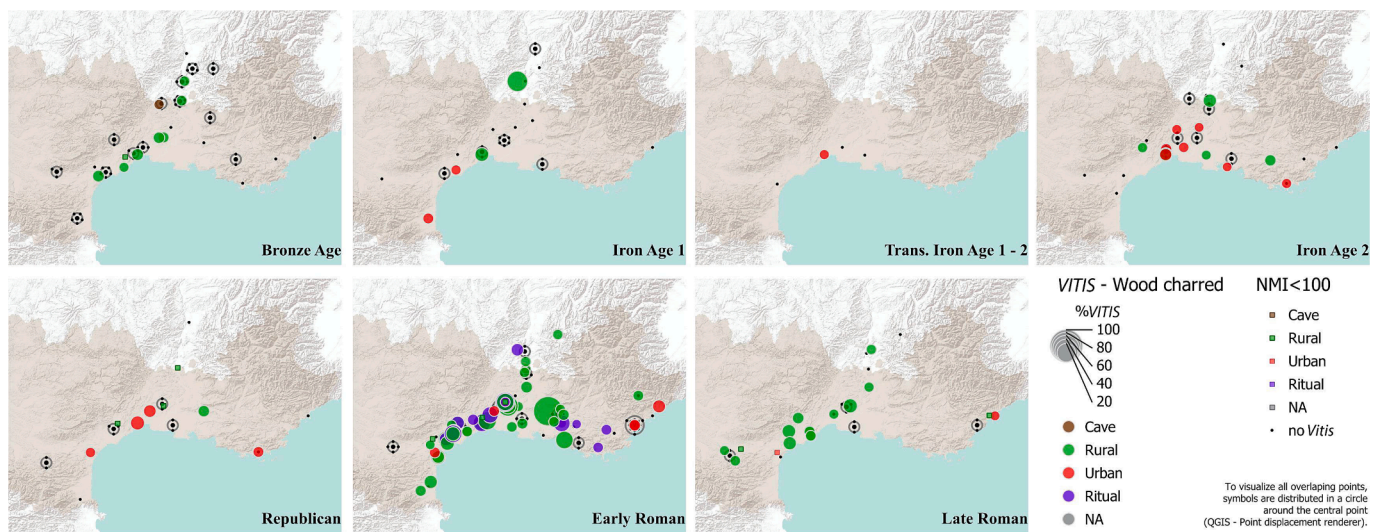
Bronze Age

Iron Age 1

Trans. Iron Age 1 - 2

Iron Age 2

Republican

Early Roman

Late Roman

*VITIS* - Wood charred

%*VITIS*
100
80
60
40
20

Cave
Rural
Urban
Ritual
NA

NMI<100

Cave
Rural
Urban
Ritual
NA
no *Vitis*

To visualize all overlaping points, symbols are distributed in a circle around the central point (QGIS - Point displacement renderer).